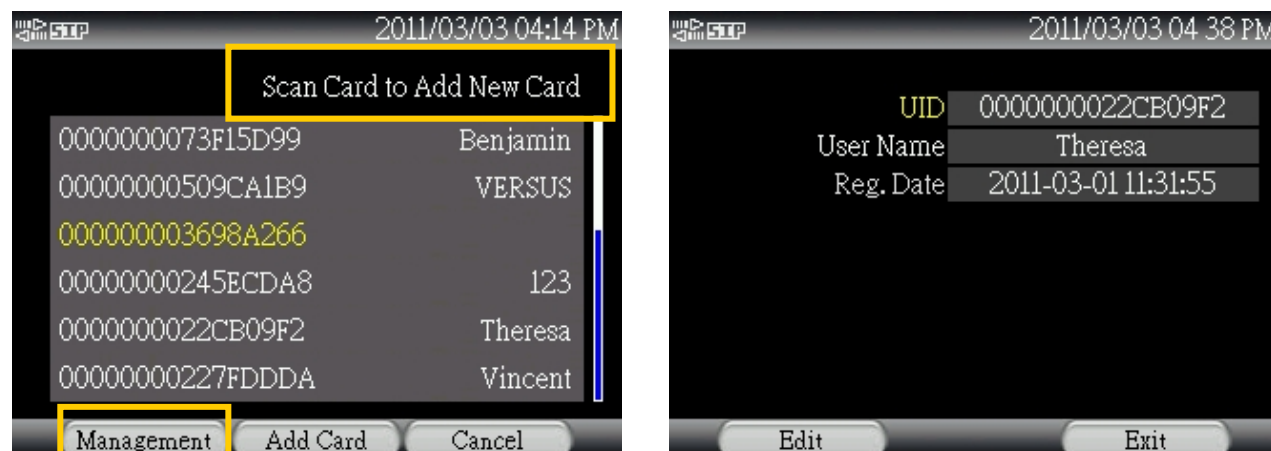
SIP 2011/03/03 04:14 PM

Scan Card to Add New Card

| | |
|---|---|
| 0000000073F15D99 | Benjamin |
| 00000000509CA1B9 | VERSUS |
| 000000003698A266 | |
| 00000000245ECDA8 | 123 |
| 0000000022CB09F2 | Theresa |
| 00000000227FDDDA | Vincent |

Management Add Card Cancel

SIP 2011/03/03 04 38 PM

| | |
|---|---|
| UID | 0000000022CB09F2 |
| User Name | Theresa |
| Reg. Date | 2011-03-01 11:31:55 |

Edit Exit